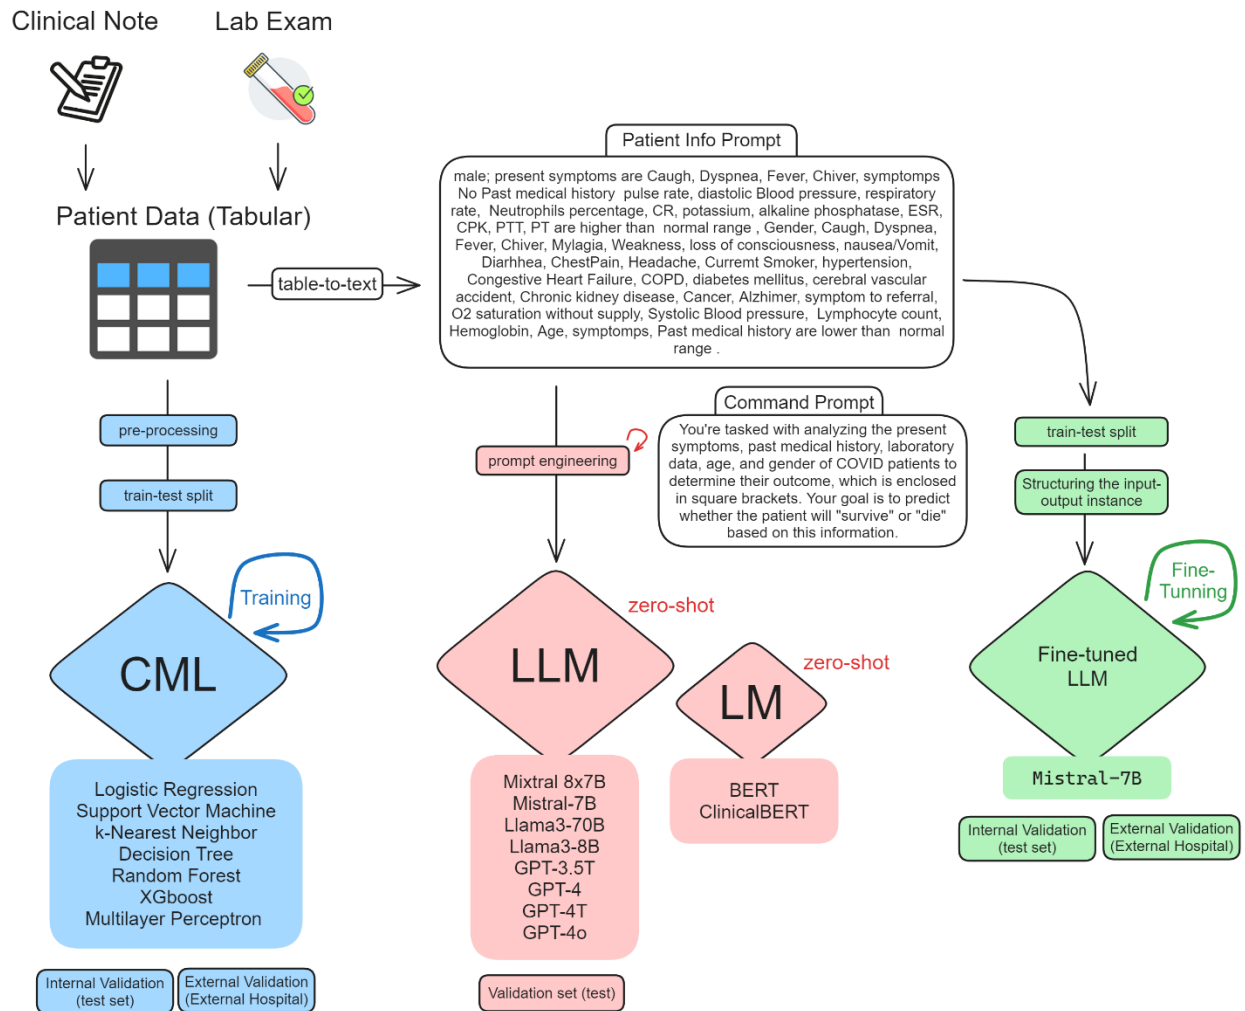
Clinical Note

Lab Exam

Patient Data (Tabular)

table-to-text

Patient Info Prompt

male; present symptoms are Caugh, Dyspnea, Fever, Chiver, symptomps No Past medical history pulse rate, diastolic Blood pressure, respiratory rate, Neutrophils percentage, CR, potassium, alkaline phosphatase, ESR, CPK, PTT, PT are higher than normal range , Gender, Caugh, Dyspnea, Fever, Chiver, Mylagia, Weakness, loss of consciousness, nausea/Vomit, Diarhhea, ChestPain, Headache, Curremt Smoker, hypertension, Congestive Heart Failure, COPD, diabetes mellitus, cerebral vascular accident, Chronic kidney disease, Cancer, Alzhimer, symptom to referral, O2 saturation without supply, Systolic Blood pressure, Lymphocyte count, Hemoglobin, Age, symptomps, Past medical history are lower than normal range .

pre-processing

train-test split

Training

CML

Logistic Regression
Support Vector Machine
k-Nearest Neighbor
Decision Tree
Random Forest
XGboost
Multilayer Perceptron

Internal Validation (test set)

External Validation (External Hospital)

prompt engineering

Command Prompt

You're tasked with analyzing the present symptoms, past medical history, laboratory data, age, and gender of COVID patients to determine their outcome, which is enclosed in square brackets. Your goal is to predict whether the patient will "survive" or "die" based on this information.

zero-shot

LLM

Mixtral 8x7B
Mistral-7B
Llama3-70B
Llama3-8B
GPT-3.5T
GPT-4
GPT-4T
GPT-4o

Validation set (test)

zero-shot

LM

BERT
ClinicalBERT

train-test split

Structuring the input-output instance

Fine-Tunning

Fine-tuned LLM

Mistral-7B

Internal Validation (test set)

External Validation (External Hospital)